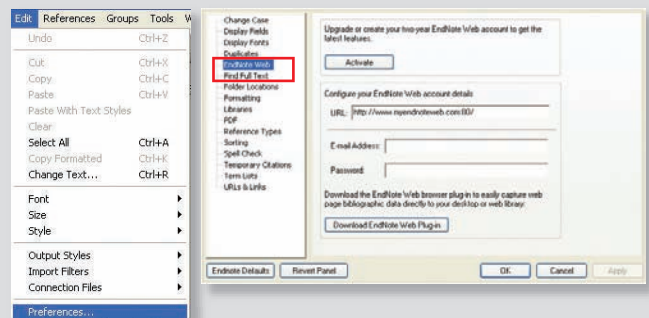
Edit References Groups Tools W

Undo Ctrl+Z

Cut Ctrl+X
Copy Ctrl+C
Paste Ctrl+V
Paste With Text Styles
Clear
Select All Ctrl+A
Copy Formatted Ctrl+K
Change Text... Ctrl+R

Font
Size
Style

Output Styles
Import Filters
Connection Files

Preferences...

Change Case
Display Fields
Display Fonts
Duplicates
EndNote Web
Find Full Text
Folder Locations
Formatting
Libraries
PDF
Reference Types
Sorting
Spell Check
Temporary Citations
Term Lists
URLs & Links

Upgrade or create your two-year EndNote Web account to get the latest features.

Activate

Configure your EndNote Web account details

URL: http://www.myendnoteweb.com:80/

E-mail Address:

Password:

Download the EndNote Web browser plug-in to easily capture web page bibliographic data directly to your desktop or web library.

Download EndNote Web Plug-in

Endnote Defaults Revert Panel OK Cancel Apply